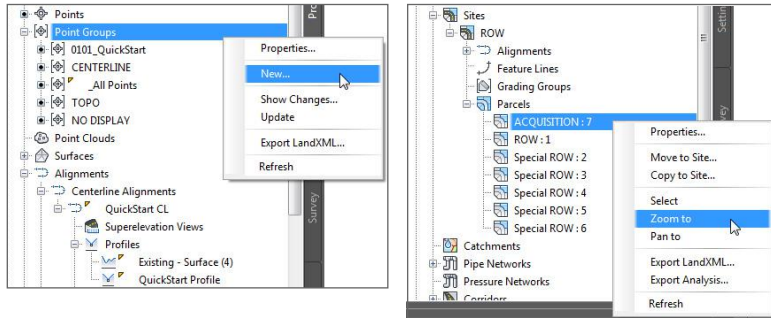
Points
Point Groups
0101_QuickStart
CENTERLINE
_All Points
TOPO
NO DISPLAY
Point Clouds
Surfaces
Alignments
Centerline Alignments
QuickStart CL
Superelevation Views
Profiles
Existing - Surface (4)
QuickStart Profile

Properties...
New...
Show Changes...
Update
Export LandXML...
Refresh

Pro
Survey

Sites
ROW
Alignments
Feature Lines
Grading Groups
Parcels
ACQUISITION : 7
ROW : 1
Special ROW : 2
Special ROW : 3
Special ROW : 4
Special ROW : 5
Special ROW : 6
Catchments
Pipe Networks
Pressure Networks
Corridors

Properties...
Move to Site...
Copy to Site...
Select
Zoom to
Pan to
Export LandXML...
Export Analysis...
Refresh

Settin
vey